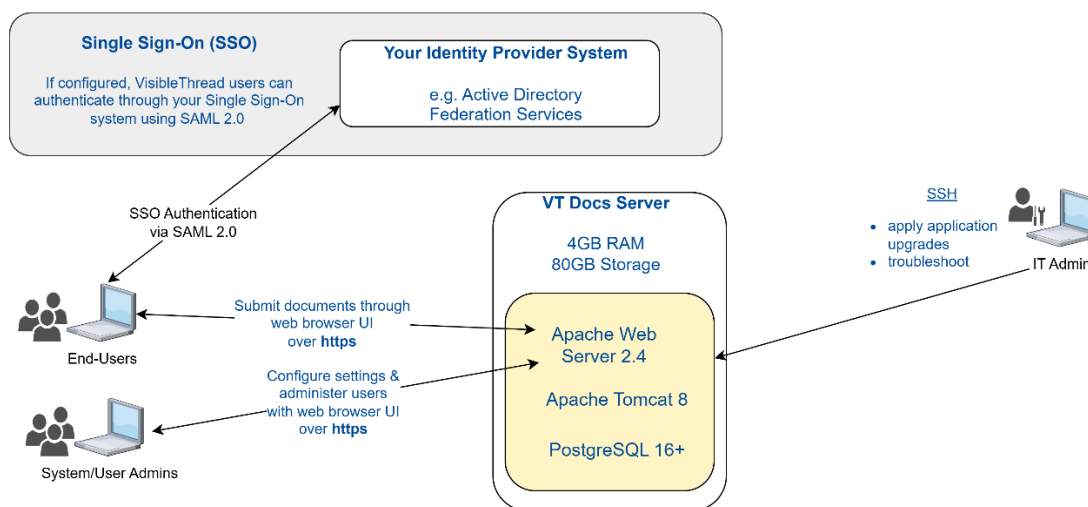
Single Sign-On (SSO)

If configured, VisibleThread users can authenticate through your Single Sign-On system using SAML 2.0

Your Identity Provider System

e.g. Active Directory Federation Services

SSO Authentication via SAML 2.0

VT Docs Server

4GB RAM
80GB Storage

SSH

• apply application upgrades
• troubleshoot

IT Admin

Submit documents through web browser UI over **https**

End-Users

Apache Web Server 2.4

Apache Tomcat 8

PostgreSQL 16+

Configure settings & administer users with web browser UI over **https**

System/User Admins